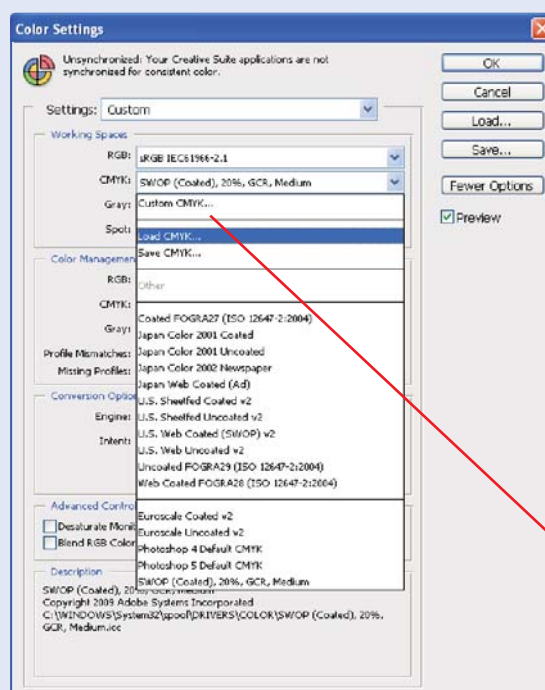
Color Settings

Unsynchronized: Your Creative Suite applications are not synchronized for consistent color.

OK

Cancel

Load...

Save...

Fewer Options

Preview

Settings: Custom

Working Spaces

RGB: sRGB IEC61966-2.1

CMYK: SWOP (Coated), 20%, GCR, Medium

Gray:

Spot:

Custom CMYK...

Load CMYK...

Save CMYK...

Other

Coated FOGRA27 (ISO 12647-2:2004)

Japan Color 2001 Coated

Japan Color 2001 Uncoated

Japan Color 2002 Newspaper

Japan Web Coated (Ad)

U.S. Sheetfed Coated v2

U.S. Sheetfed Uncoated v2

U.S. Web Coated (SWOP) v2

U.S. Web Uncoated v2

Uncoated FOGRA29 (ISO 12647-2:2004)

Web Coated FOGRA28 (ISO 12647-2:2004)

Euroscale Coated v2

Euroscale Uncoated v2

Photoshop 4 Default CMYK

Photoshop 5 Default CMYK

SWOP (Coated), 20%, GCR, Medium

Color Managemen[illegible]

RGB:

CMYK:

Gray:

Profile Mismatches:

Missing Profiles:

Conversion Optio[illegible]

Engine:

Intent:

Advanced Contro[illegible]

Desaturate Monit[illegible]

Blend RGB Color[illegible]

Description

SWOP (Coated), 20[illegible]

Copyright 2003 Adobe Systems Incorporated

C:\WINDOWS\System32\spool\DRIVERS\COLOR\SWOP (Coated), 20%, GCR, Medium.icc